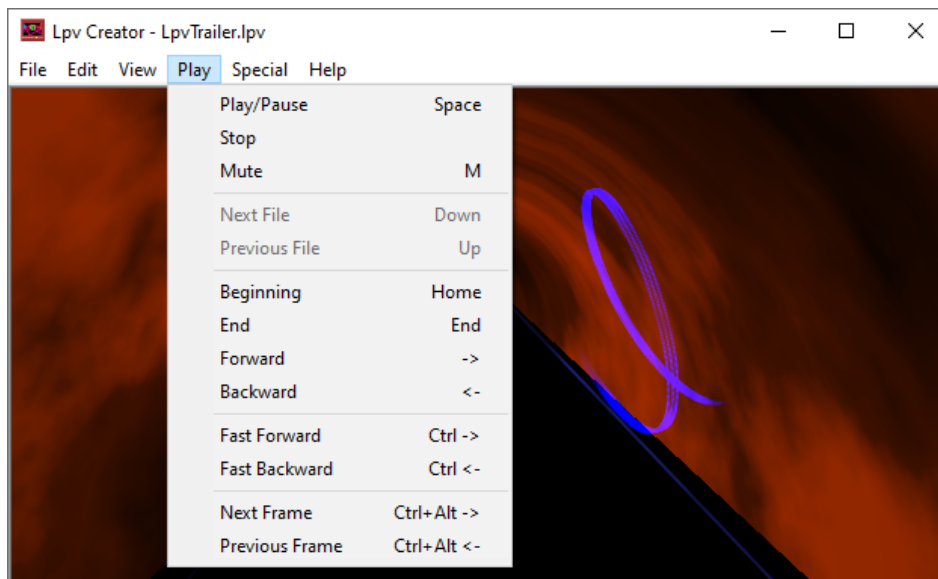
Lpv Creator - LpvTrailer.lpv

File Edit View Play Special Help

| | |
|---|---|
| Play/Pause | Space |
| Stop | |
| Mute | M |
| Next File | Down |
| Previous File | Up |
| Beginning | Home |
| End | End |
| Forward | -> |
| Backward | <- |
| Fast Forward | Ctrl -> |
| Fast Backward | Ctrl <- |
| Next Frame | Ctrl+Alt -> |
| Previous Frame | Ctrl+Alt <- |